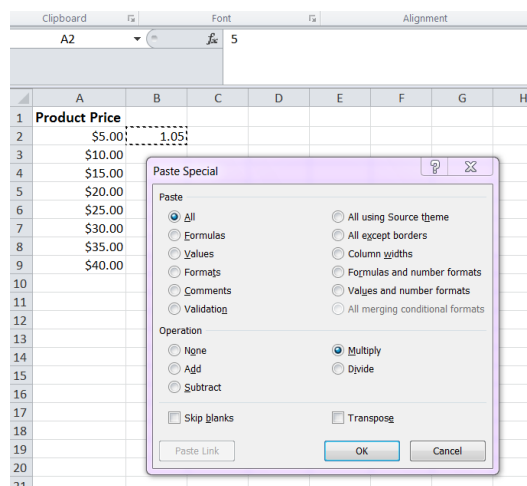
Clipboard Font Alignment

A2 $f_x$ 5

| | A | B | C | D | E | F | G | H |
|---|---|---|---|---|---|---|---|---|
| 1 | Product Price | | | | | | | |
| 2 | $5.00 | 1.05 | | | | | | |
| 3 | $10.00 | | | | | | | |
| 4 | $15.00 | | | | | | | |
| 5 | $20.00 | | | | | | | |
| 6 | $25.00 | | | | | | | |
| 7 | $30.00 | | | | | | | |
| 8 | $35.00 | | | | | | | |
| 9 | $40.00 | | | | | | | |
| 10 | | | | | | | | |
| 11 | | | | | | | | |
| 12 | | | | | | | | |
| 13 | | | | | | | | |
| 14 | | | | | | | | |
| 15 | | | | | | | | |
| 16 | | | | | | | | |
| 17 | | | | | | | | |
| 18 | | | | | | | | |
| 19 | | | | | | | | |
| 20 | | | | | | | | |
| 21 | | | | | | | | |

Paste Special

Paste
All
Formulas
Values
Formats
Comments
Validation
All using Source theme
All except borders
Column widths
Formulas and number formats
Values and number formats
All merging conditional formats

Operation
None
Add
Subtract
Multiply
Divide

Skip blanks
Transpose

Paste Link
OK
Cancel